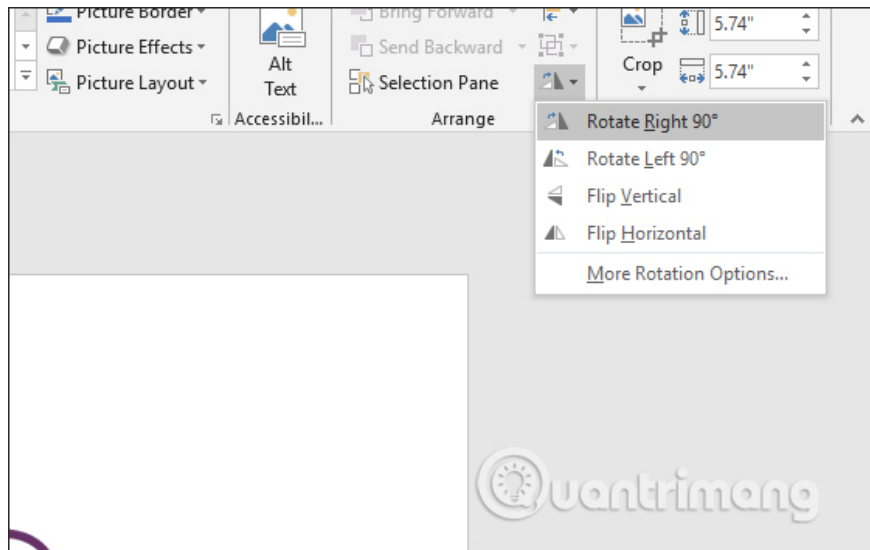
Picture Border ▾
Picture Effects ▾
Picture Layout ▾
Alt Text
Accessibil...
Bring Forward ▾
Send Backward ▾
Selection Pane
Arrange
Crop
5.74"
5.74"
Rotate Right 90°
Rotate Left 90°
Flip Vertical
Flip Horizontal
More Rotation Options...
Quantrimang